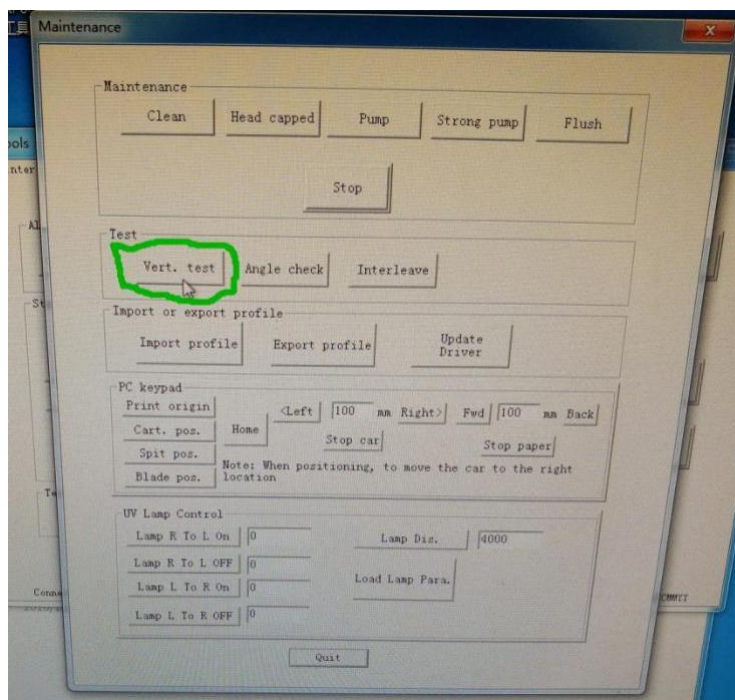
Maintenance

Maintenance
Clean
Head capped
Pump
Strong pump
Flush
Stop

Test
Vert. test
Angle check
Interleave

Import or export profile
Import profile
Export profile
Update Driver

PC keypad
Print origin
Cart. pos.
Spit pos.
Blade pos.
Home
<Left
100
mm
Right>
Fwd
100
mm
Back
Stop car
Stop paper
Note: When positioning, to move the car to the right location

UV Lamp Control
Lamp R To L On
0
Lamp R To L OFF
0
Lamp L To R On
0
Lamp L To R OFF
0
Lamp Dis.
4000
Load Lamp Para.

Quit

ools
nter
Al
Se
Te
Conn
COMMIT